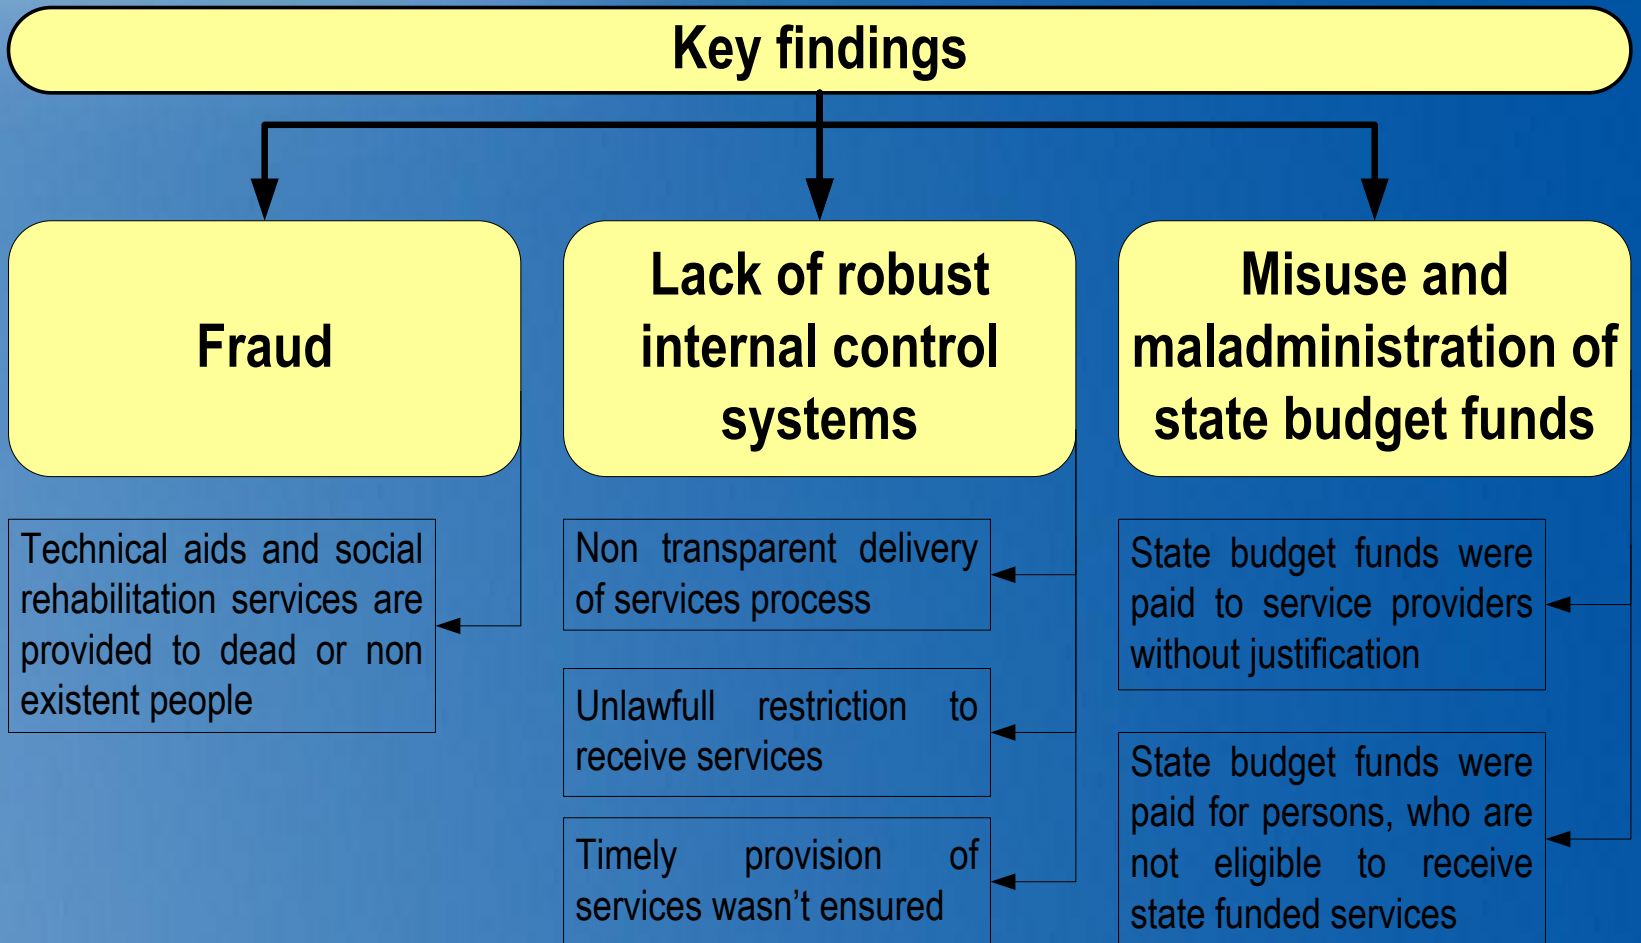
Key findings

Fraud

Lack of robust internal control systems

Misuse and maladministration of state budget funds

Technical aids and social rehabilitation services are provided to dead or non existent people

Non transparent delivery of services process

Unlawfull restriction to receive services

Timely provision of services wasn't ensured

State budget funds were paid to service providers without justification

State budget funds were paid for persons, who are not eligible to receive state funded services